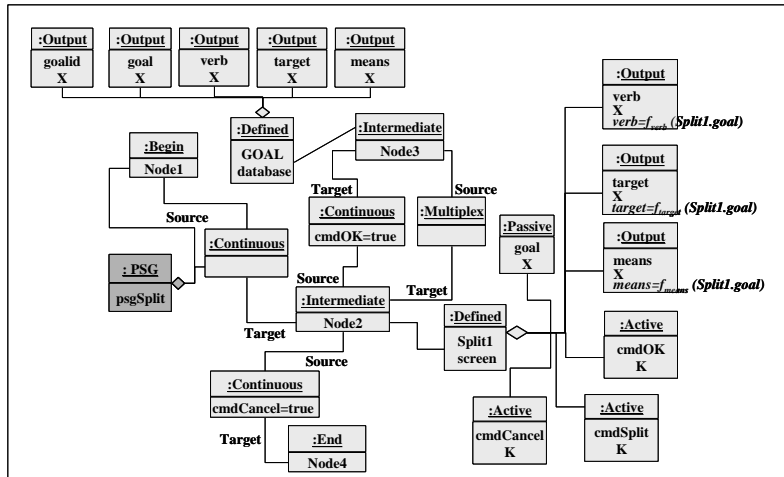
:Output
goalid
X

:Output
goal
X

:Output
verb
X

:Output
target
X

:Output
means
X

:Defined
GOAL database

:Intermediate
Node3

:Begin
Node1

Source

Target

Source

:Continuous
cmdOK=true

:Multiplex

:Continuous

: PSG
psgSplit

Source

Target

:Intermediate
Node2

Target

:Passive
goal
X

:Defined
Split1 screen

Source

:Continuous
cmdCancel=true

Target

:End
Node4

:Active
cmdCancel
K

:Active
cmdSplit
K

:Output
verb
X
$verb=f_{verb}$ (Split1.goal)

:Output
target
X
$target=f_{target}$ (Split1.goal)

:Output
means
X
$means=f_{means}$ (Split1.goal)

:Active
cmdOK
K